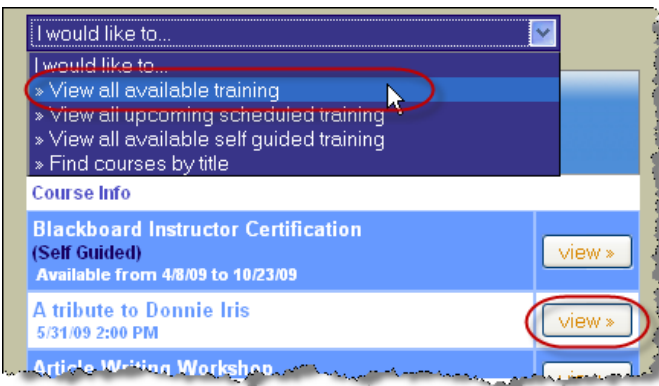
I would like to...

I would like to...
» View all available training
» View all upcoming scheduled training
» View all available self guided training
» Find courses by title

Course Info

Blackboard Instructor Certification
(Self Guided)
Available from 4/8/09 to 10/23/09
view »

A tribute to Donnie Iris
5/31/09 2:00 PM
view »

Article Writing Workshop